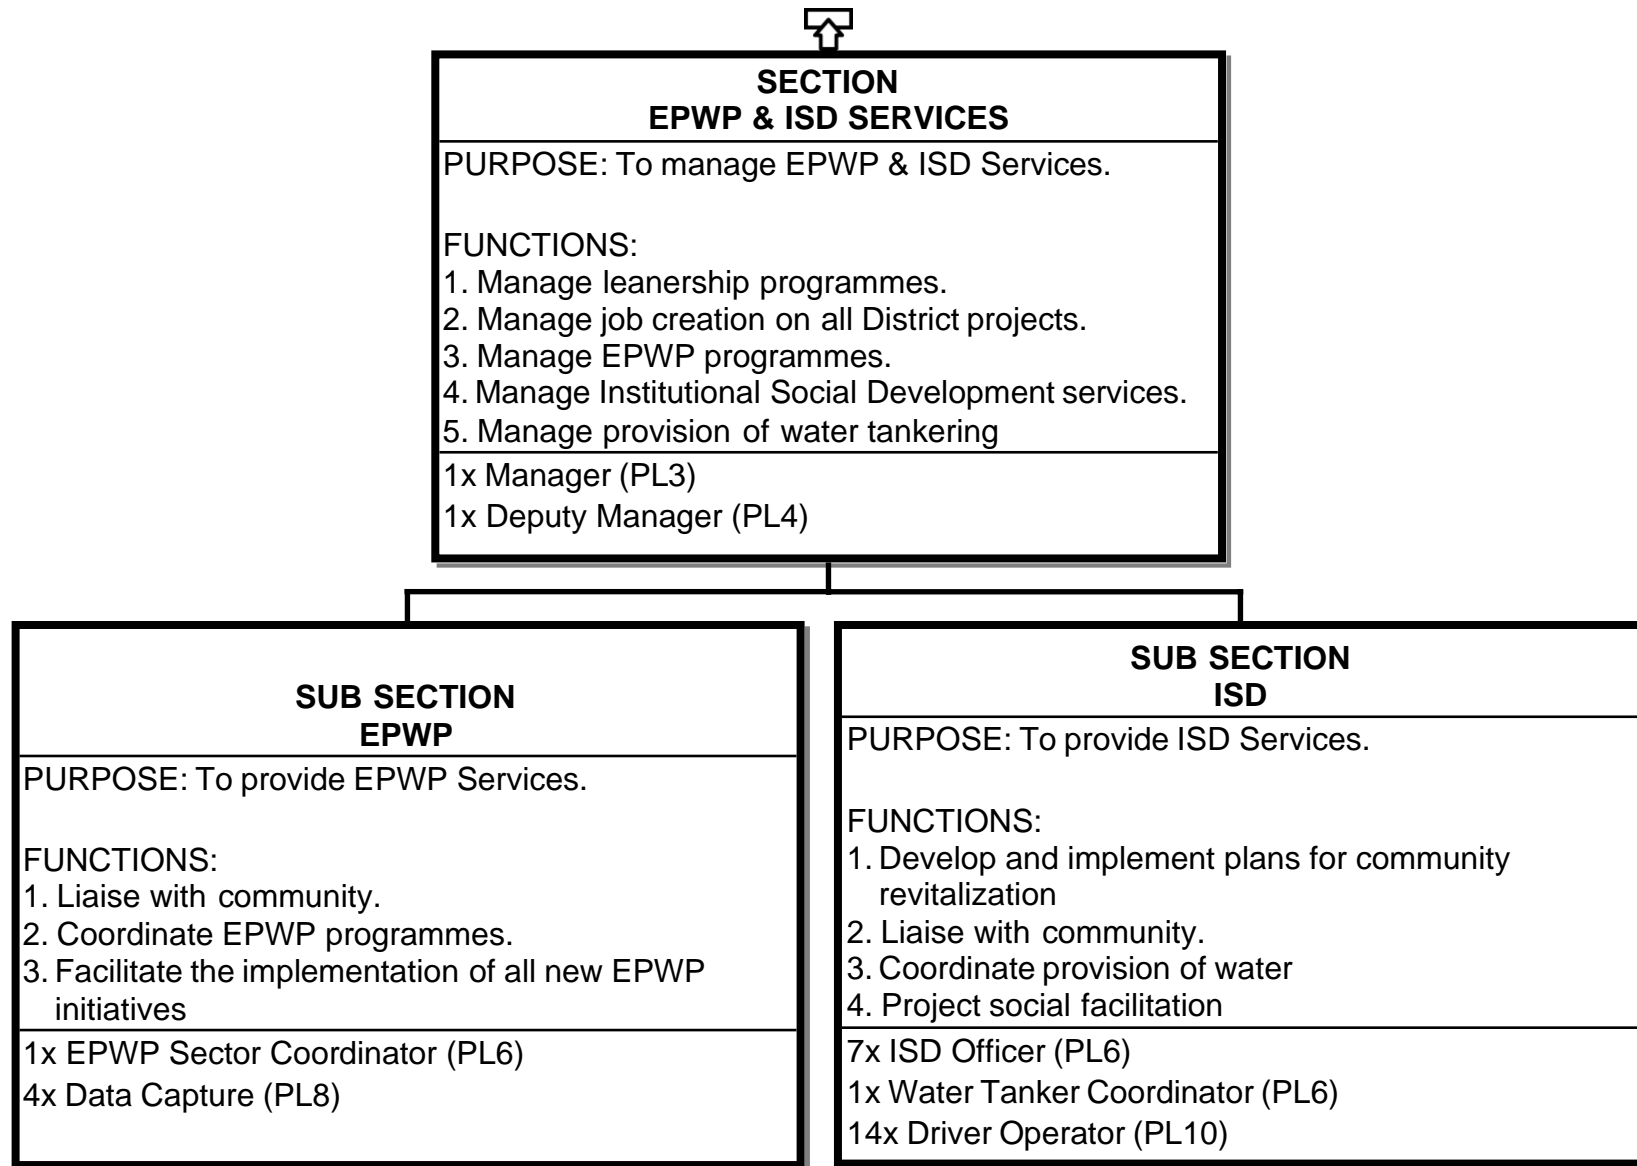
SECTION
EPWP & ISD SERVICES

PURPOSE: To manage EPWP & ISD Services.

FUNCTIONS:
1. Manage leanership programmes.
2. Manage job creation on all District projects.
3. Manage EPWP programmes.
4. Manage Institutional Social Development services.
5. Manage provision of water tankering

1x Manager (PL3)
1x Deputy Manager (PL4)

SUB SECTION
EPWP

PURPOSE: To provide EPWP Services.

FUNCTIONS:
1. Liaise with community.
2. Coordinate EPWP programmes.
3. Facilitate the implementation of all new EPWP initiatives

1x EPWP Sector Coordinator (PL6)
4x Data Capture (PL8)

SUB SECTION
ISD

PURPOSE: To provide ISD Services.

FUNCTIONS:
1. Develop and implement plans for community revitalization
2. Liaise with community.
3. Coordinate provision of water
4. Project social facilitation

7x ISD Officer (PL6)
1x Water Tanker Coordinator (PL6)
14x Driver Operator (PL10)